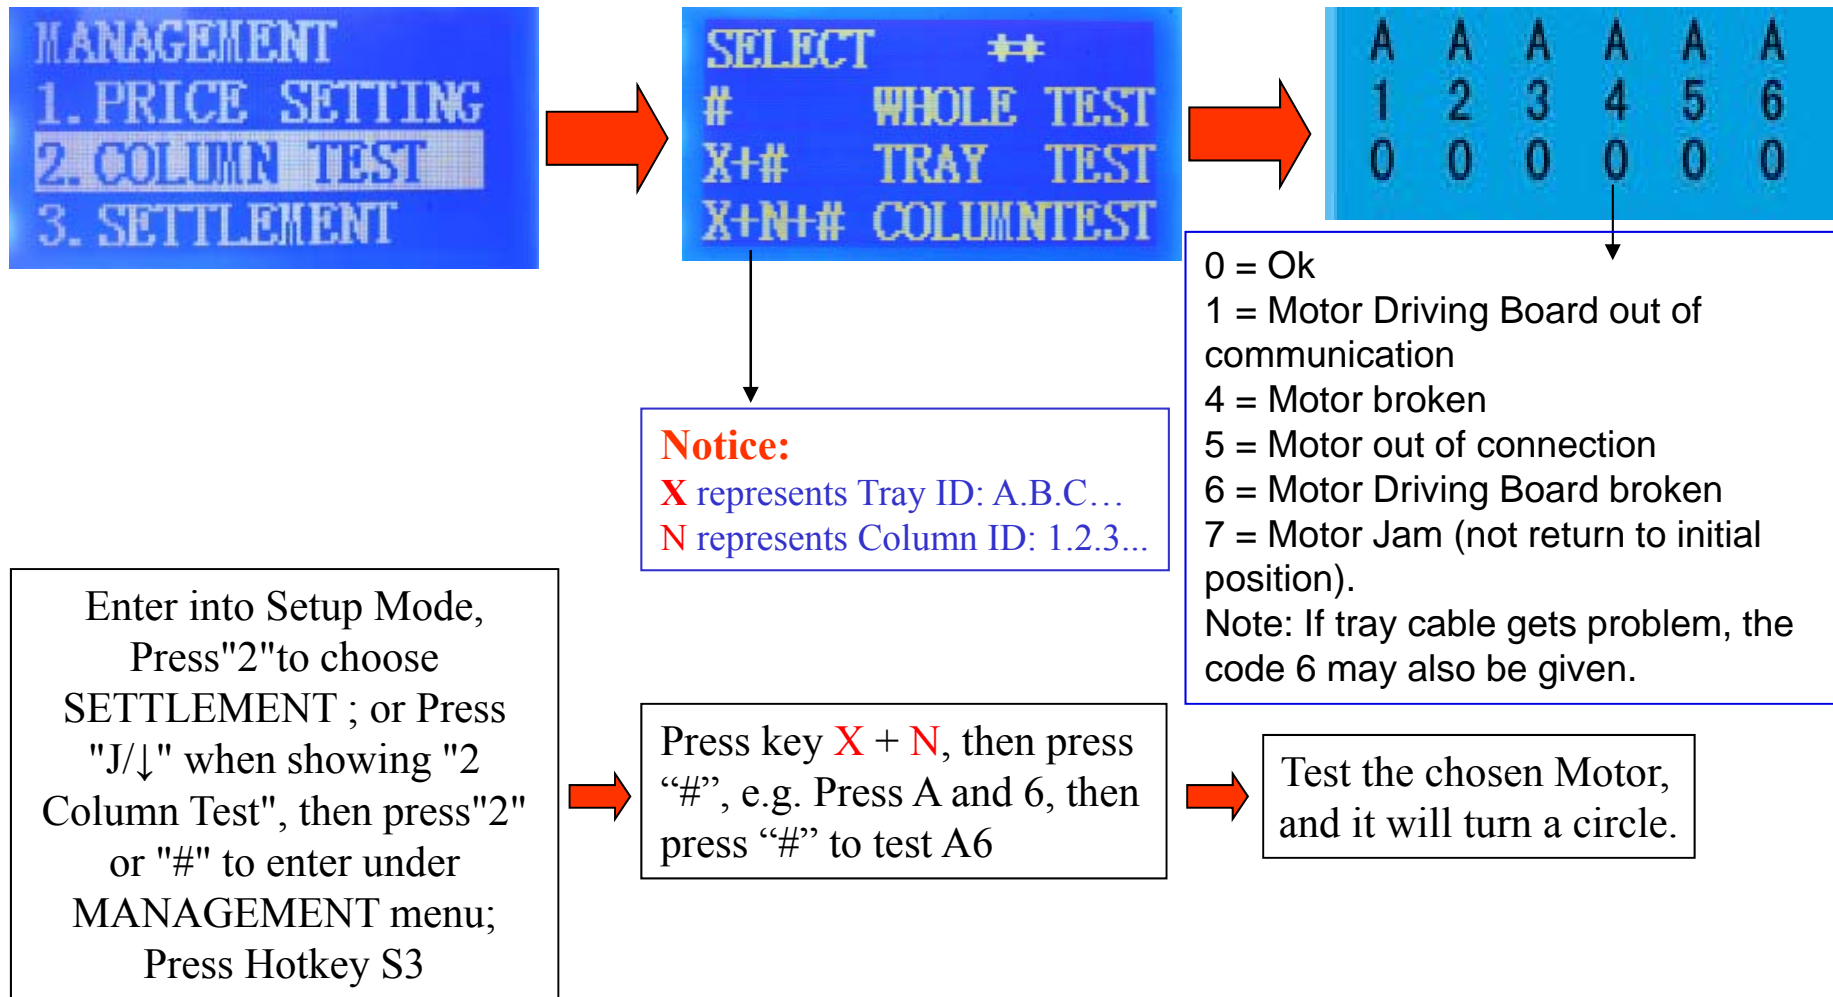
MANAGEMENT
1. PRICE SETTING
2. COLUMN TEST
3. SETTLEMENT

SELECT **
# WHOLE TEST
X+# TRAY TEST
X+N+# COLUMNTEST

| A | A | A | A | A | A |
|---|---|---|---|---|---|
| 1 | 2 | 3 | 4 | 5 | 6 |
| 0 | 0 | 0 | 0 | 0 | 0 |

0 = Ok
1 = Motor Driving Board out of communication
4 = Motor broken
5 = Motor out of connection
6 = Motor Driving Board broken
7 = Motor Jam (not return to initial position).
Note: If tray cable gets problem, the code 6 may also be given.

Notice:
X represents Tray ID: A.B.C…
N represents Column ID: 1.2.3...

Enter into Setup Mode, Press"2"to choose SETTLEMENT ; or Press "J/↓" when showing "2 Column Test", then press"2" or "#" to enter under MANAGEMENT menu; Press Hotkey S3

Press key X + N, then press “#”, e.g. Press A and 6, then press “#” to test A6

Test the chosen Motor, and it will turn a circle.